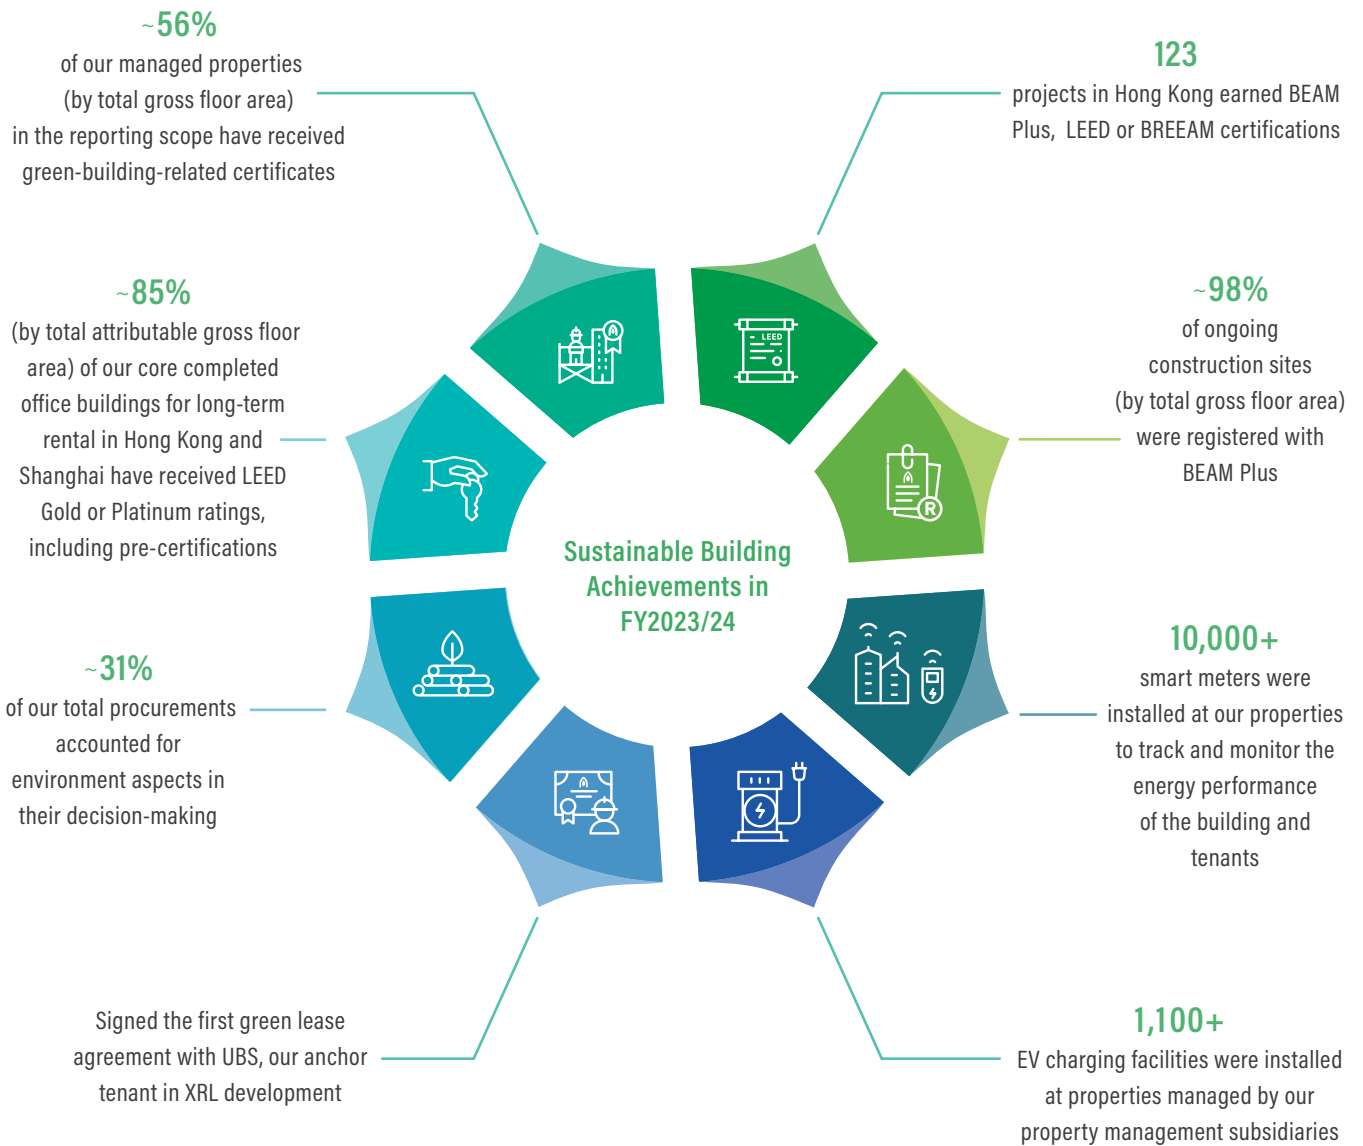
~56%
of our managed properties (by total gross floor area) in the reporting scope have received green-building-related certificates

123
projects in Hong Kong earned BEAM Plus, LEED or BREEAM certifications

~85%
(by total attributable gross floor area) of our core completed office buildings for long-term rental in Hong Kong and Shanghai have received LEED Gold or Platinum ratings, including pre-certifications

~98%
of ongoing construction sites (by total gross floor area) were registered with BEAM Plus

LEED

Sustainable Building Achievements in FY2023/24

~31%
of our total procurements accounted for environment aspects in their decision-making

10,000+
smart meters were installed at our properties to track and monitor the energy performance of the building and tenants

Signed the first green lease agreement with UBS, our anchor tenant in XRL development

1,100+
EV charging facilities were installed at properties managed by our property management subsidiaries